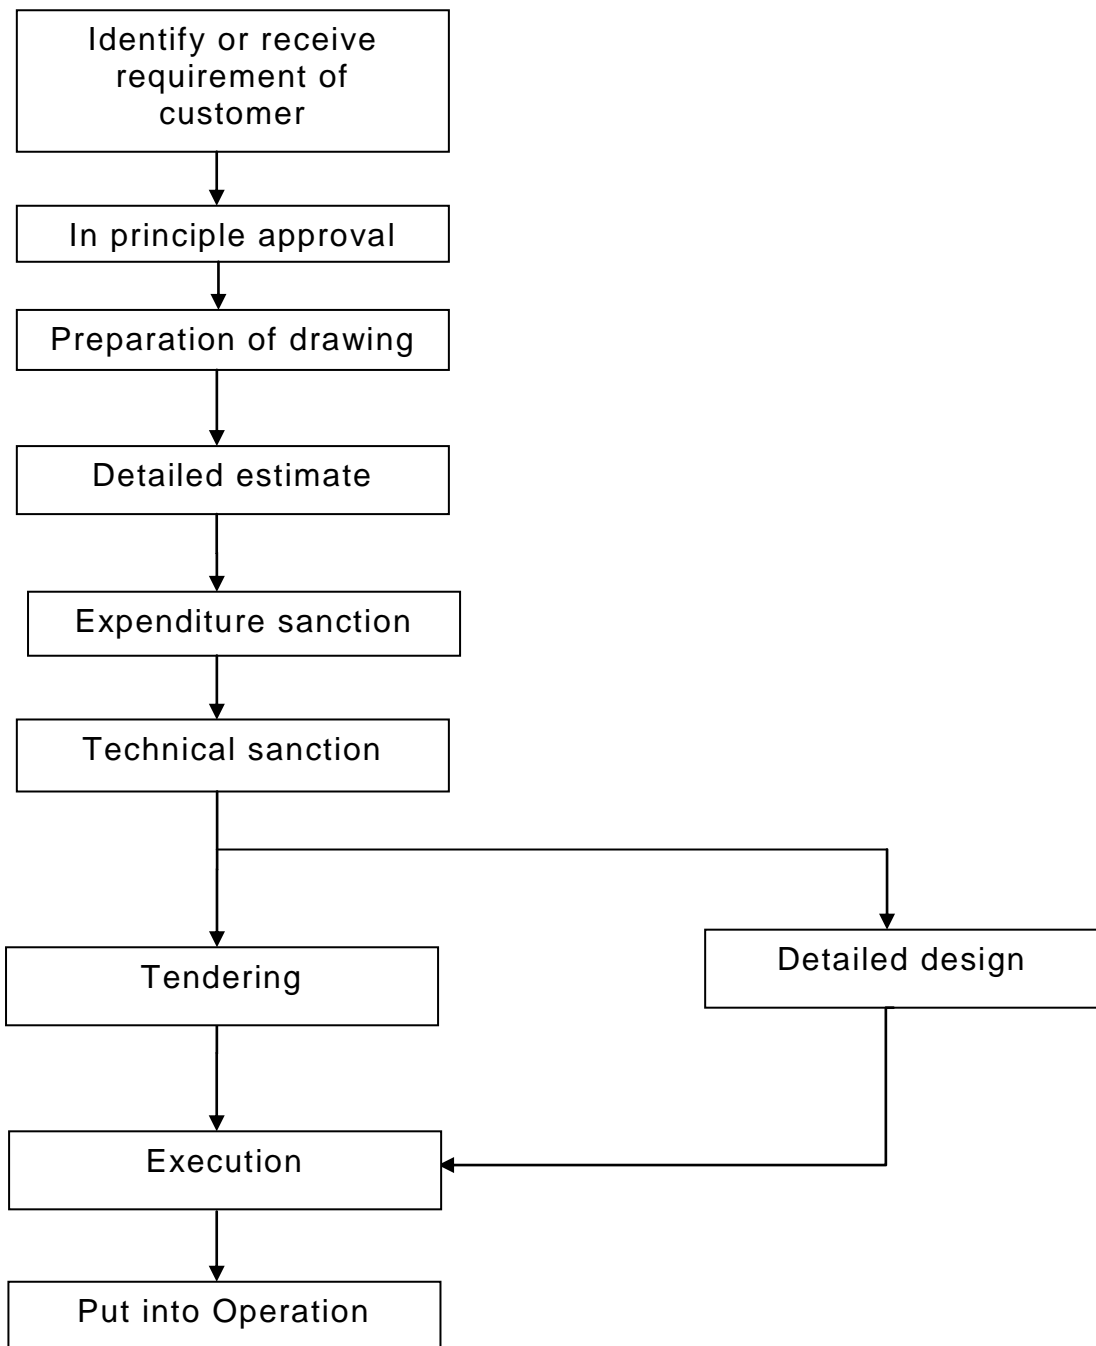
Identify or receive requirement of customer

In principle approval

Preparation of drawing

Detailed estimate

Expenditure sanction

Technical sanction

Tendering

Detailed design

Execution

Put into Operation